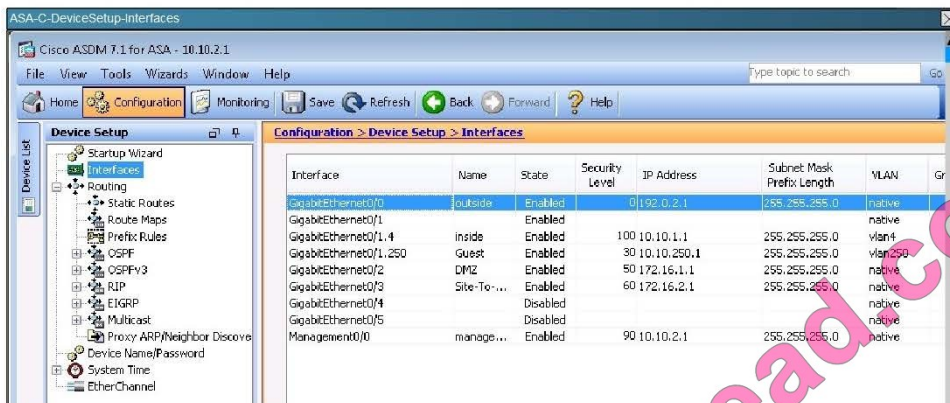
ASA-C-DeviceSetup-Interfaces

Cisco ASDM 7.1 for ASA - 10.10.2.1

File View Tools Wizards Window Help

Type topic to search Go

Home Configuration Monitoring Save Refresh Back Forward Help

Device List

Device Setup

Startup Wizard
Interfaces
Routing
Static Routes
Route Maps
Prefix Rules
OSPF
OSPFv3
RIP
EIGRP
Multicast
Proxy ARP/Neighbor Discove
Device Name/Password
System Time
EtherChannel

Configuration > Device Setup > Interfaces

| Interface | Name | State | Security Level | IP Address | Subnet Mask Prefix Length | VLAN | Gr |
|---|---|---|---|---|---|---|---|
| GigabitEthernet0/0 | outside | Enabled | 0 | 192.0.2.1 | 255.255.255.0 | native | |
| GigabitEthernet0/1 | | Enabled | | | | native | |
| GigabitEthernet0/1.4 | inside | Enabled | 100 | 10.10.1.1 | 255.255.255.0 | vlan4 | |
| GigabitEthernet0/1.250 | Guest | Enabled | 30 | 10.10.250.1 | 255.255.255.0 | vlan250 | |
| GigabitEthernet0/2 | DMZ | Enabled | 50 | 172.16.1.1 | 255.255.255.0 | native | |
| GigabitEthernet0/3 | Site-To-... | Enabled | 60 | 172.16.2.1 | 255.255.255.0 | native | |
| GigabitEthernet0/4 | | Disabled | | | | native | |
| GigabitEthernet0/5 | | Disabled | | | | native | |
| Management0/0 | manage... | Enabled | 90 | 10.10.2.1 | 255.255.255.0 | native | |